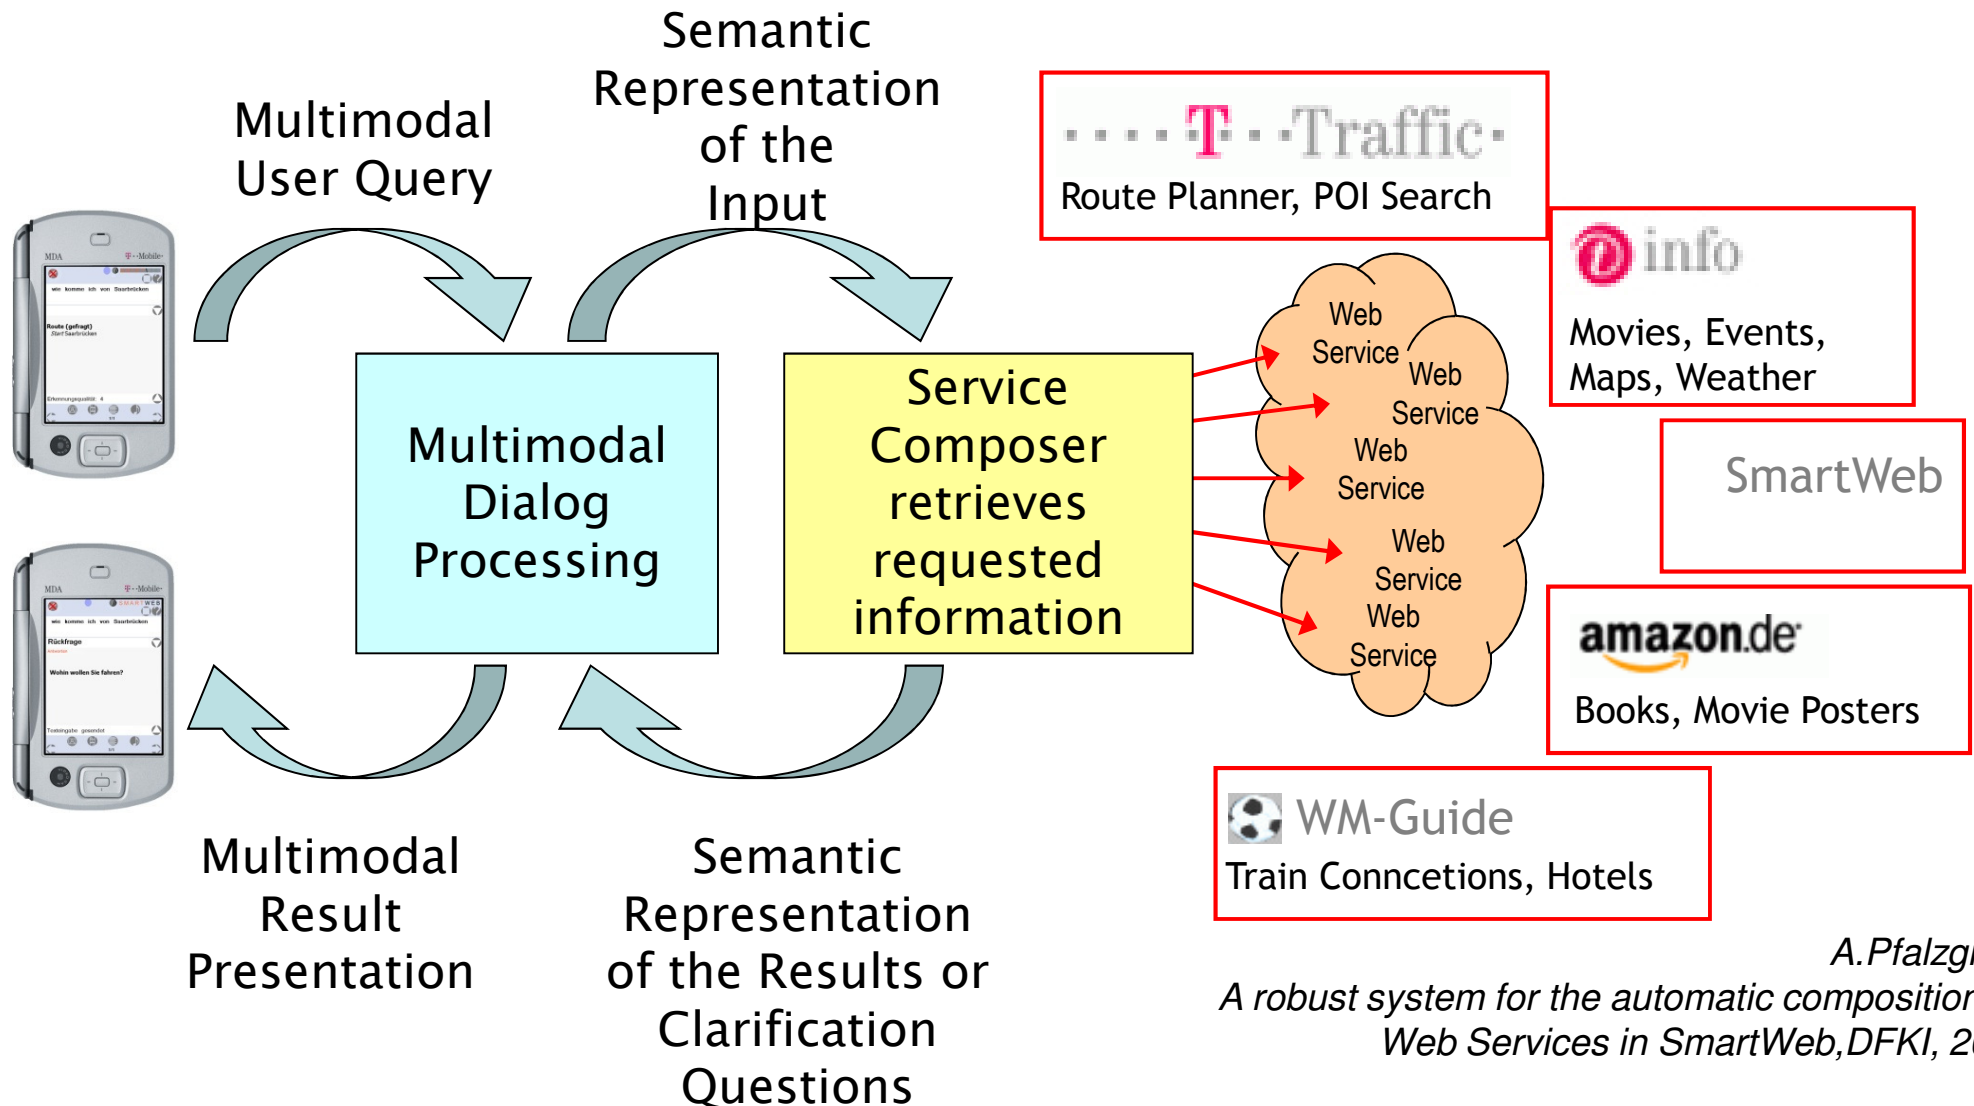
Multimodal User Query

Semantic Representation of the Input

Multimodal Dialog Processing

Service Composer retrieves requested information

Multimodal Result Presentation

Semantic Representation of the Results or Clarification Questions

MDA

T - Mobile

Route (gefragt)

Rückfrage

Wohin wollen Sie fahren?

Web Service

Web Service

Web Service

Web Service

Web Service

T - Traffic

Route Planner, POI Search

info

Movies, Events, Maps, Weather

SmartWeb

amazon.de

Books, Movie Posters

WM-Guide

Train Conncetions, Hotels

A.Pfalzg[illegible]

A robust system for the automatic compositio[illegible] Web Services in SmartWeb,DFKI, 2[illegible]